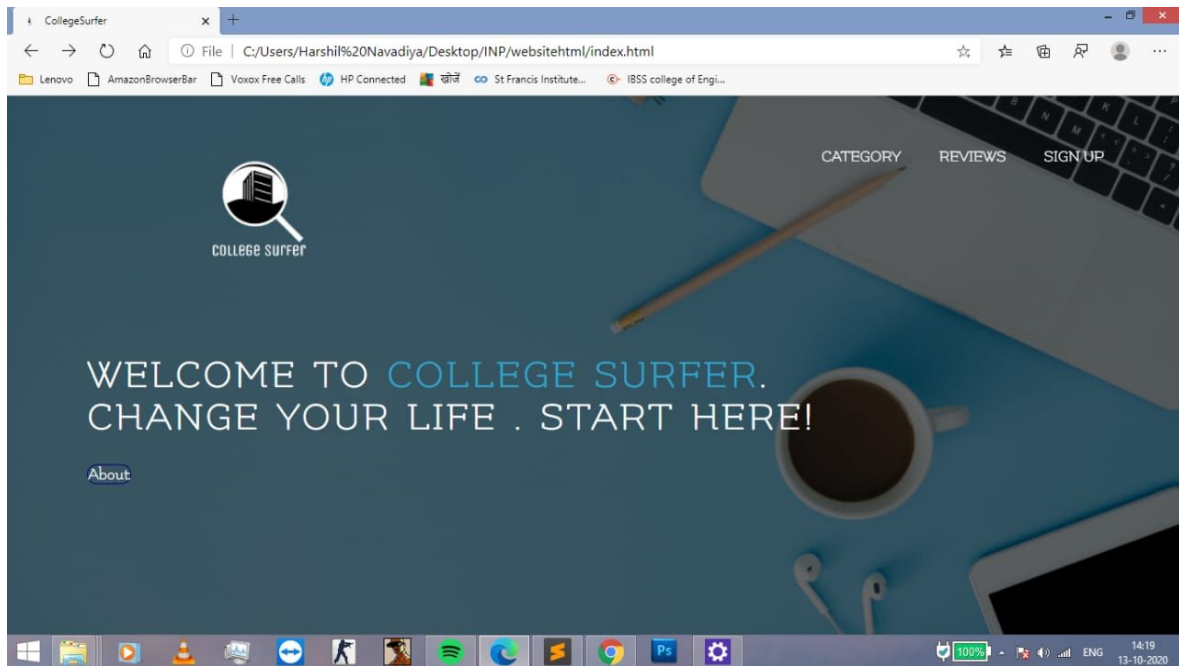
CollegeSurfer

File | C:/Users/Harshil%20Navadiya/Desktop/INP/websitehtml/index.html

Lenovo AmazonBrowserBar Voxox Free Calls HP Connected खोजें St Francis Institute... IBSS college of Engi...

CATEGORY REVIEWS SIGN UP

COLLEGE SURFER

WELCOME TO COLLEGE SURFER.
CHANGE YOUR LIFE . START HERE!

About

100% ENG 14:19 13-10-2020